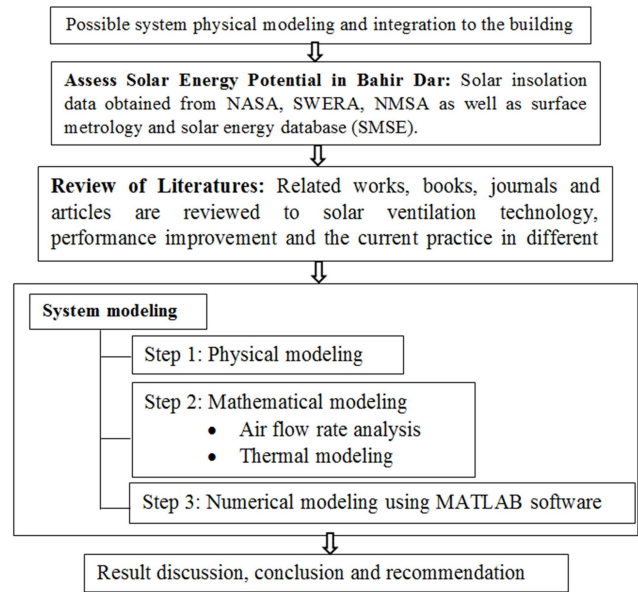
Possible system physical modeling and integration to the building

**Assess Solar Energy Potential in Bahir Dar:** Solar insolation data obtained from NASA, SWERA, NMSA as well as surface metrology and solar energy database (SMSE).

**Review of Literatures:** Related works, books, journals and articles are reviewed to solar ventilation technology, performance improvement and the current practice in different

**System modeling**

Step 1: Physical modeling

Step 2: Mathematical modeling
- Air flow rate analysis
- Thermal modeling

Step 3: Numerical modeling using MATLAB software

Result discussion, conclusion and recommendation